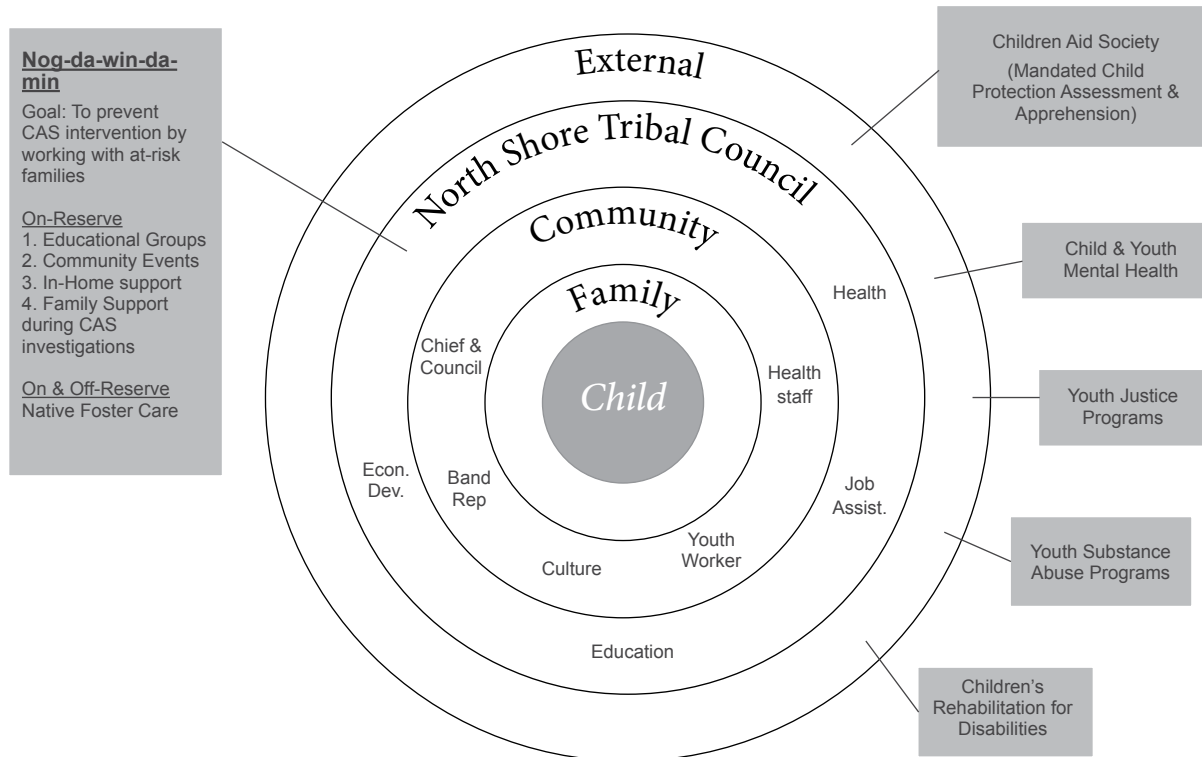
Nog-da-win-da-min

Goal: To prevent CAS intervention by working with at-risk families

On-Reserve
1. Educational Groups
2. Community Events
3. In-Home support
4. Family Support during CAS investigations

On & Off-Reserve
Native Foster Care

External

North Shore Tribal Council

Community

Family

Child

Chief & Council

Health staff

Band Rep

Youth Worker

Culture

Econ. Dev.

Health

Job Assist.

Education

Children Aid Society
(Mandated Child Protection Assessment & Apprehension)

Child & Youth Mental Health

Youth Justice Programs

Youth Substance Abuse Programs

Children's Rehabilitation for Disabilities